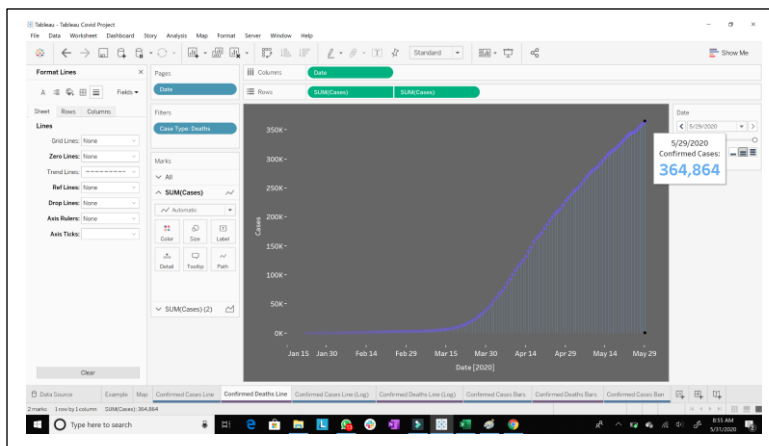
Tableau - Tableau Covid Project
File Data Worksheet Dashboard Story Analysis Map Format Server Window Help

Standard

Show Me

Format Lines ×

A Fields ▾

Sheet Rows Columns

Lines

Grid Lines: None
Zero Lines: None
Trend Lines:
Ref Lines: None
Drop Lines: None
Axis Rulers: None
Axis Ticks:

Clear

Pages

Date

Filters

Case Type: Deaths

Marks

All

SUM(Cases)

Automatic

Color Size Label
Detail Tooltip Path

SUM(Cases) (2)

Columns Date

Rows SUM(Cases) SUM(Cases)

350K
300K
250K
200K
150K
100K
50K
0K

Cases

Jan 15 Jan 30 Feb 14 Feb 29 Mar 15 Mar 30 Apr 14 Apr 29 May 14 May 29

Date [2020]

Date

5/29/2020

5/29/2020
Confirmed Cases:
364,864

Data Source Example Map Confirmed Cases Line Confirmed Deaths Line Confirmed Cases Line (Log) Confirmed Deaths Line (Log) Confirmed Cases Bars Confirmed Deaths Bars Confirmed Cases Bars

2 marks 1 row by 1 column SUM(Cases): 364,864

Type here to search

8:55 AM
5/31/2020